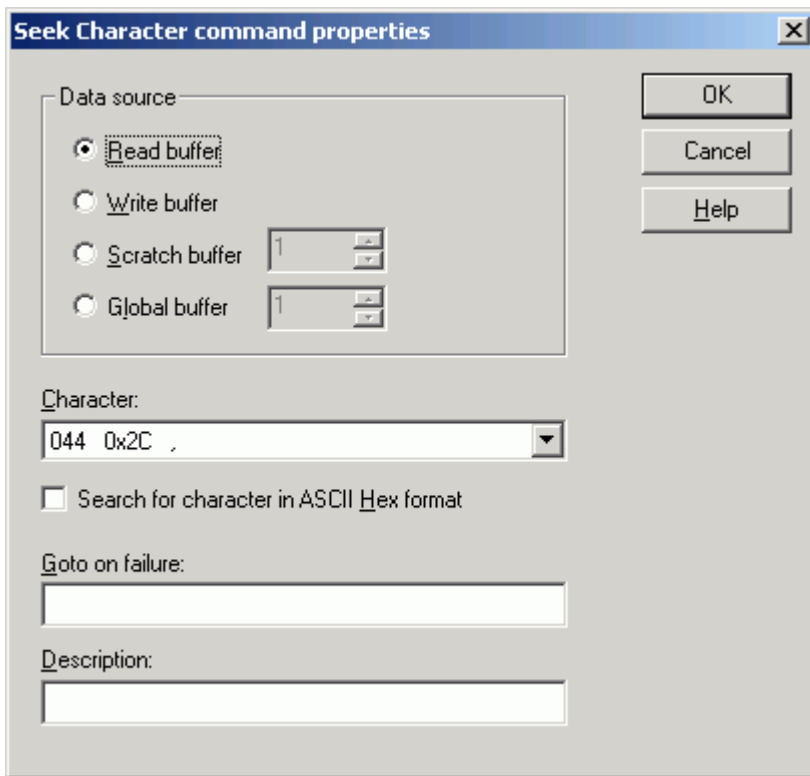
Seek Character command properties

Data source

Read buffer

Write buffer

Scratch buffer 1

Global buffer 1

OK

Cancel

Help

Character:

044 0x2C ,

Search for character in ASCII Hex format

Goto on failure:

Description: